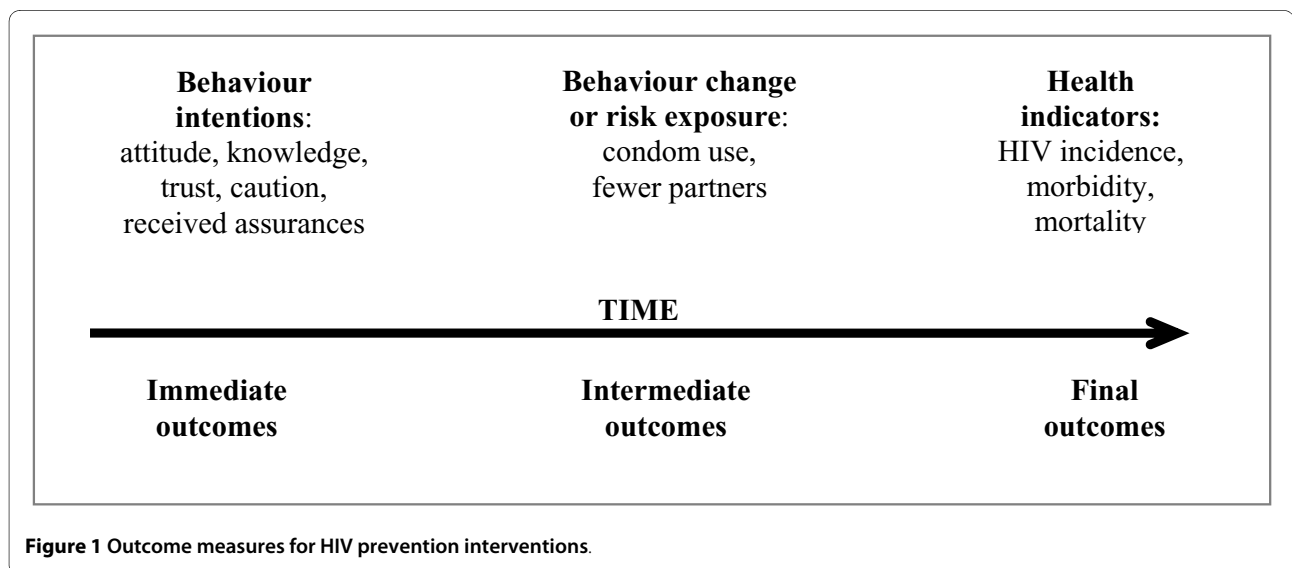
**Behaviour intentions**: attitude, knowledge, trust, caution, received assurances

**Behaviour change or risk exposure**: condom use, fewer partners

**Health indicators:** HIV incidence, morbidity, mortality

**TIME**

**Immediate outcomes**

**Intermediate outcomes**

**Final outcomes**

**Figure 1 Outcome measures for HIV prevention interventions**.